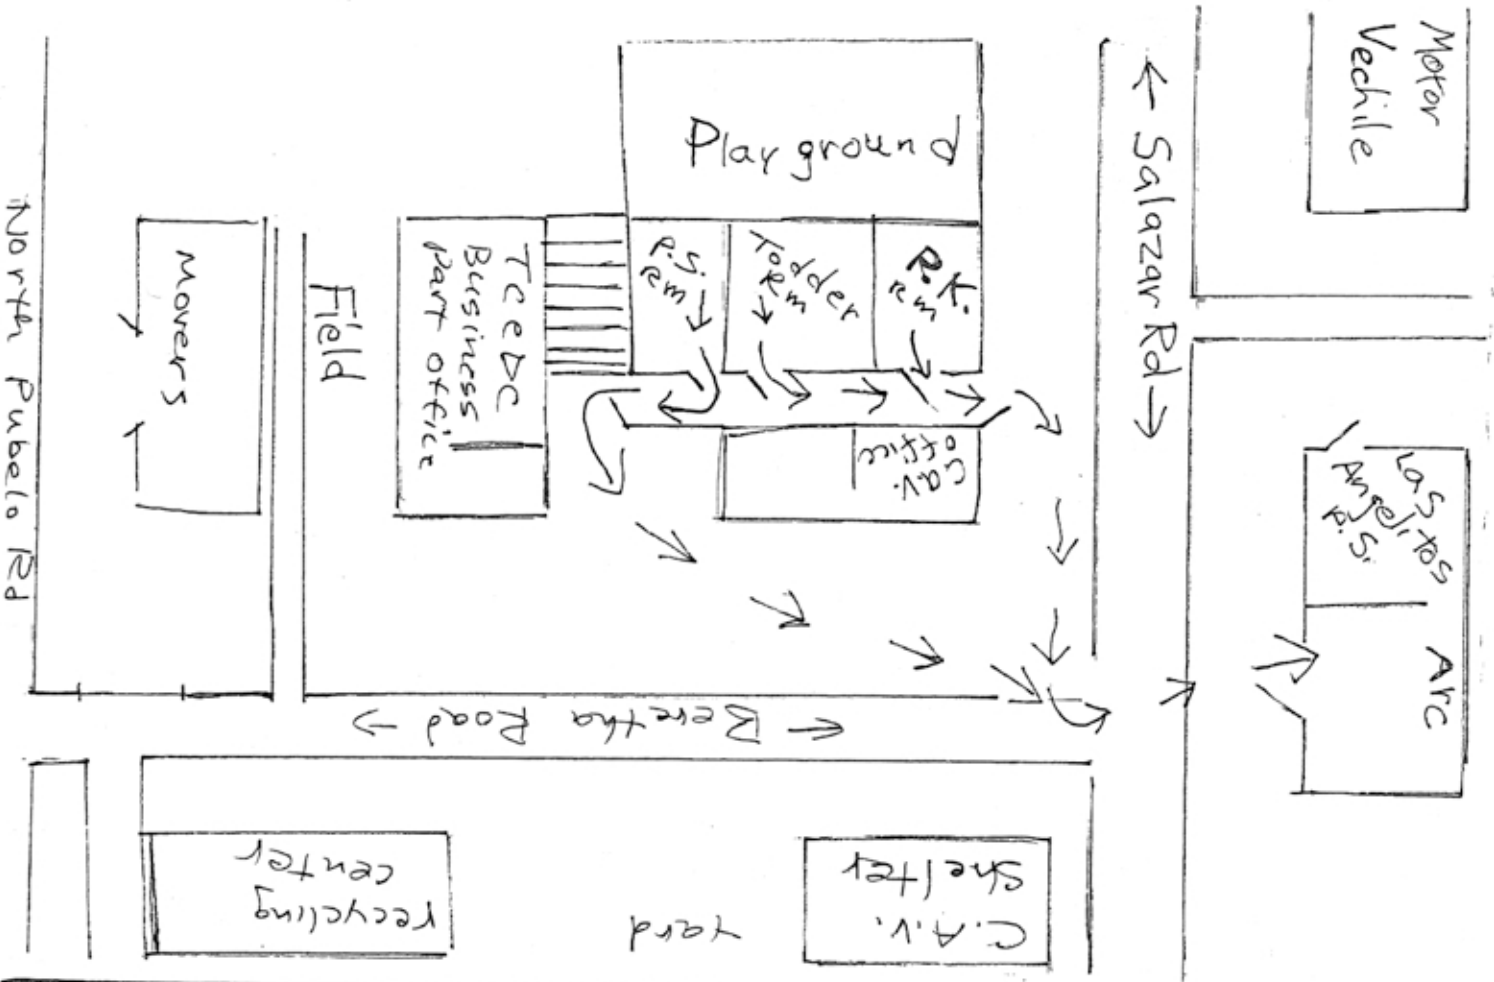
Playground

Motor Vechile

North Pubelo Rd

Movers

Field

TCEDC Business part office

P.S. rm

Todder rm

P.K. rm

C.A.V. office

Salazar Rd

Las Angelitos P.S.

Arc

Beretha Road

recycling center

yard

C.A.V. shelter